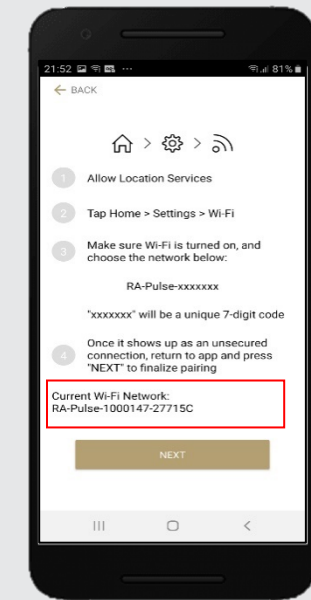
21:52 81%

← BACK

> >

1 Allow Location Services

2 Tap Home > Settings > Wi-Fi

3 Make sure Wi-Fi is turned on, and choose the network below:

RA-Pulse-xxxxxxx

"xxxxxxx" will be a unique 7-digit code

4 Once it shows up as an unsecured connection, return to app and press "NEXT" to finalize pairing

Current Wi-Fi Network:
RA-Pulse-1000147-27715C

NEXT